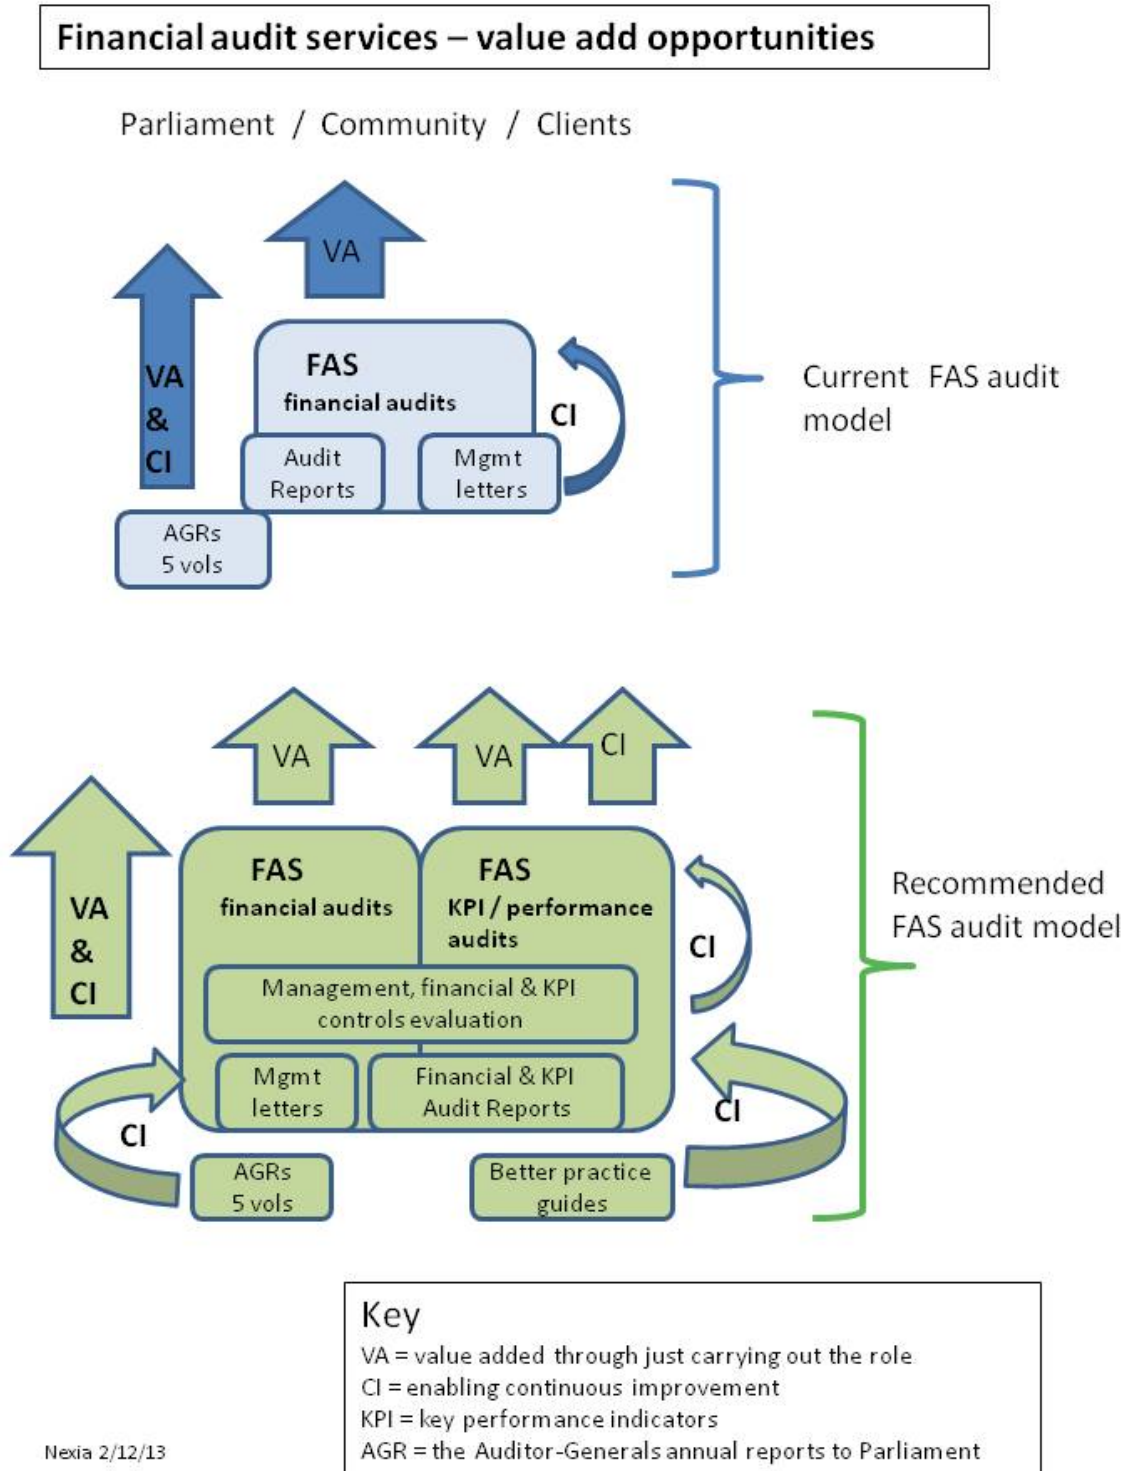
Financial audit services – value add opportunities

Parliament / Community / Clients

VA

VA & CI

FAS
financial audits

CI

Audit Reports

Mgmt letters

AGRs 5 vols

Current FAS audit model

VA

VA

CI

VA & CI

FAS
financial audits

FAS
KPI / performance audits

CI

Management, financial & KPI controls evaluation

Mgmt letters

Financial & KPI Audit Reports

CI

CI

AGRs 5 vols

Better practice guides

Recommended FAS audit model

Key
VA = value added through just carrying out the role
CI = enabling continuous improvement
KPI = key performance indicators
AGR = the Auditor-Generals annual reports to Parliament

Nexia 2/12/13